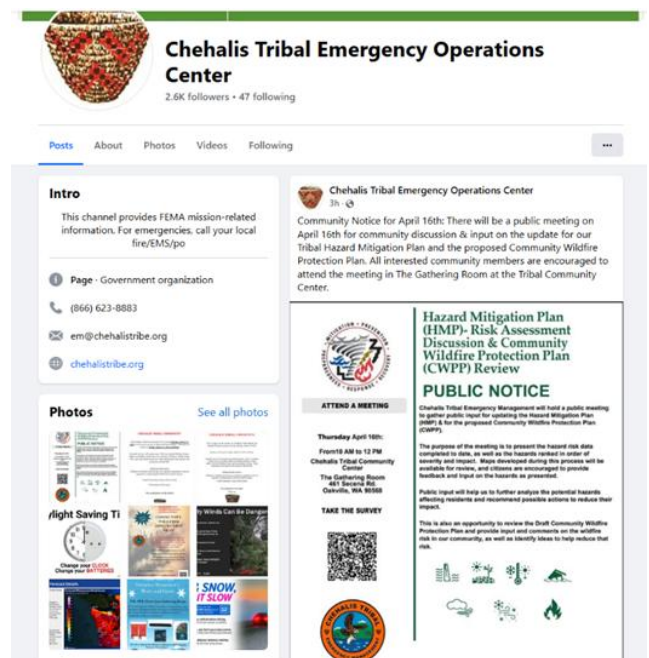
Chehalis Tribal Emergency Operations Center

2.6K followers • 47 following

Posts About Photos Videos Following ···

Intro

This channel provides FEMA mission-related information. For emergencies, call your local fire/EMS/po

Page · Government organization

(866) 623-8883

em@chehalistribe.org

chehalistribe.org

Photos See all photos

ylight Saving Ti

Change your CLOCK Change your BATTERIES

y Winds Can be Danger

SNOW, IT SLOW

Chehalis Tribal Emergency Operations Center
3h ·

Community Notice for April 16th: There will be a public meeting on April 16th for community discussion & input on the update for our Tribal Hazard Mitigation Plan and the proposed Community Wildfire Protection Plan. All interested community members are encouraged to attend the meeting in The Gathering Room at the Tribal Community Center.

Hazard Mitigation Plan (HMP)- Risk Assessment Discussion & Community Wildfire Protection Plan (CWPP) Review

PUBLIC NOTICE

ATTEND A MEETING

Thursday April 16th:
From10 AM to 12 PM
Chehalis Tribal Community Center
The Gathering Room
461 Secena Rd.
Oakville, WA 98568

TAKE THE SURVEY

Chehalis Tribal Emergency Management will hold a public meeting to gather public input for updating the Hazard Mitigation Plan (HMP) & for the proposed Community Wildfire Protection Plan (CWPP).

The purpose of the meeting is to present the hazard risk data completed to date, as well as the hazards ranked in order of severity and impact. Maps developed during this process will be available for review, and citizens are encouraged to provide feedback and input on the hazards as presented.

Public input will help us to further analyze the potential hazards affecting residents and recommend possible actions to reduce their impact.

This is also an opportunity to review the Draft Community Wildfire Protection Plan and provide input and comments on the wildfire risk in our community, as well as identify ideas to help reduce that risk.

CHEHALIS TRIBE